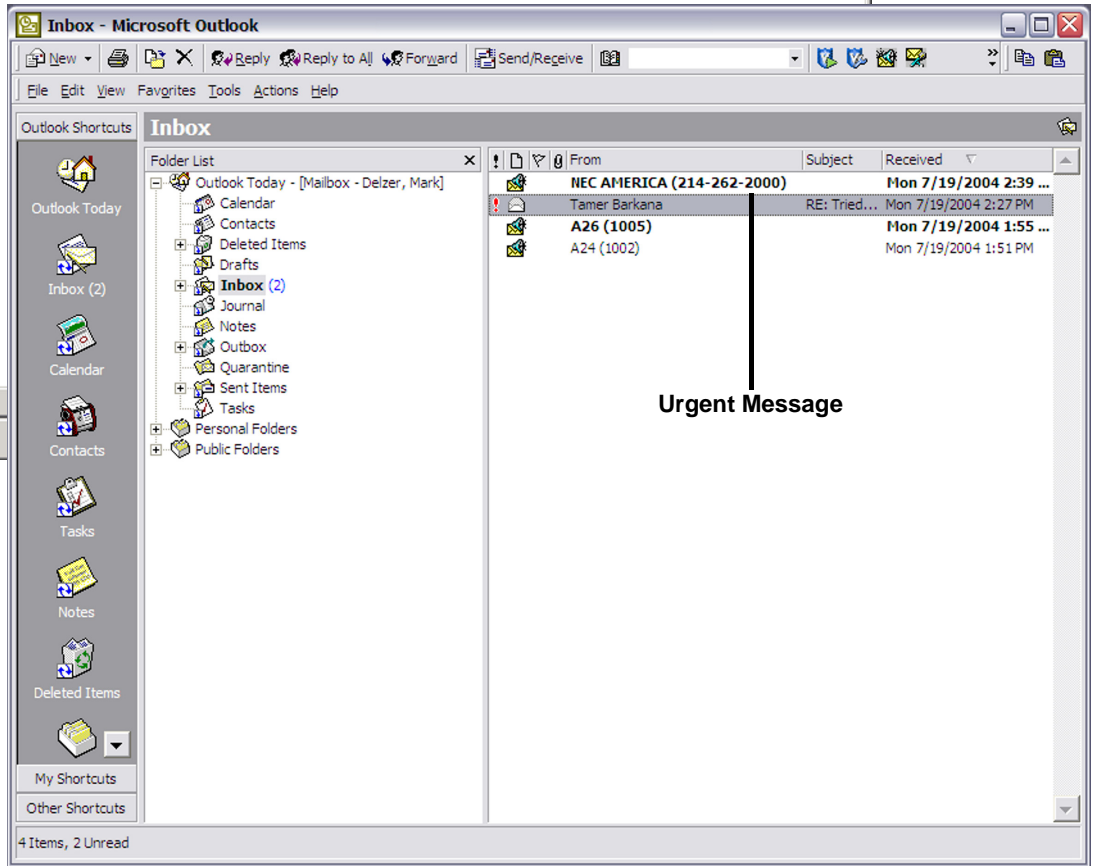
Inbox - Microsoft Outlook

New Reply Reply to All Forward Send/Receive

File Edit View Favorites Tools Actions Help

Outlook Shortcuts

Inbox

Outlook Today

Inbox (2)

Calendar

Contacts

Tasks

Notes

Deleted Items

My Shortcuts

Other Shortcuts

Folder List

Outlook Today - [Mailbox - Delzer, Mark]
Calendar
Contacts
Deleted Items
Drafts
Inbox (2)
Journal
Notes
Outbox
Quarantine
Sent Items
Tasks
Personal Folders
Public Folders

| ! | | | | From | Subject | Received |
|---|---|---|---|---|---|---|
| | | | | NEC AMERICA (214-262-2000) | | Mon 7/19/2004 2:39 ... |
| ! | | | | Tamer Barkana | RE: Tried... | Mon 7/19/2004 2:27 PM |
| | | | | A26 (1005) | | Mon 7/19/2004 1:55 ... |
| | | | | A24 (1002) | | Mon 7/19/2004 1:51 PM |

Urgent Message

4 Items, 2 Unread